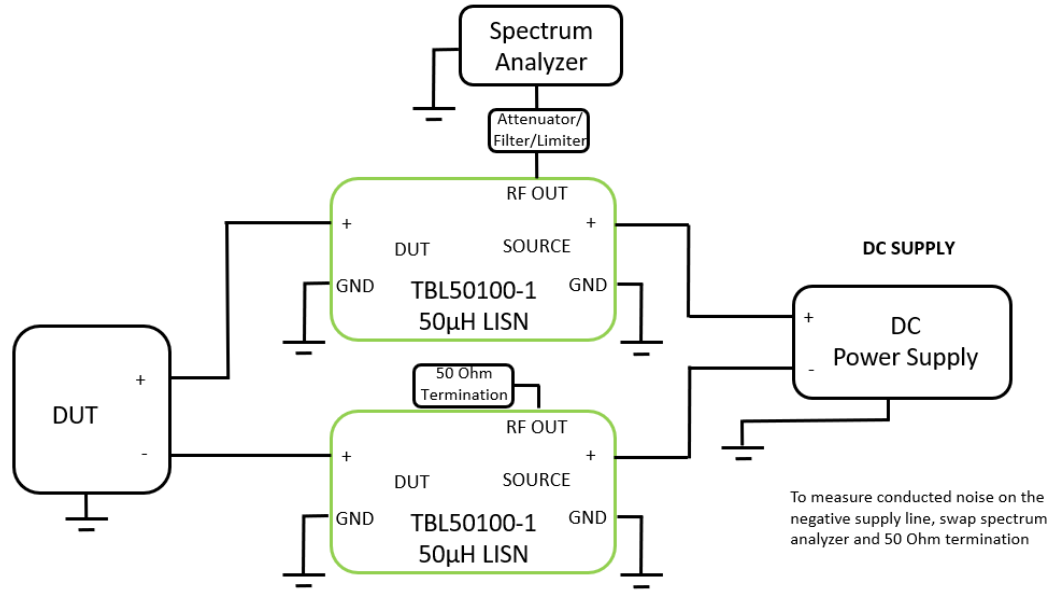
Spectrum Analyzer

Attenuator/ Filter/Limiter

RF OUT

+ DUT SOURCE +

GND TBL50100-1 GND
50µH LISN

DC SUPPLY

+ DC
- Power Supply

+
DUT
-

50 Ohm Termination

RF OUT

+ DUT SOURCE +

GND TBL50100-1 GND
50µH LISN

To measure conducted noise on the negative supply line, swap spectrum analyzer and 50 Ohm termination